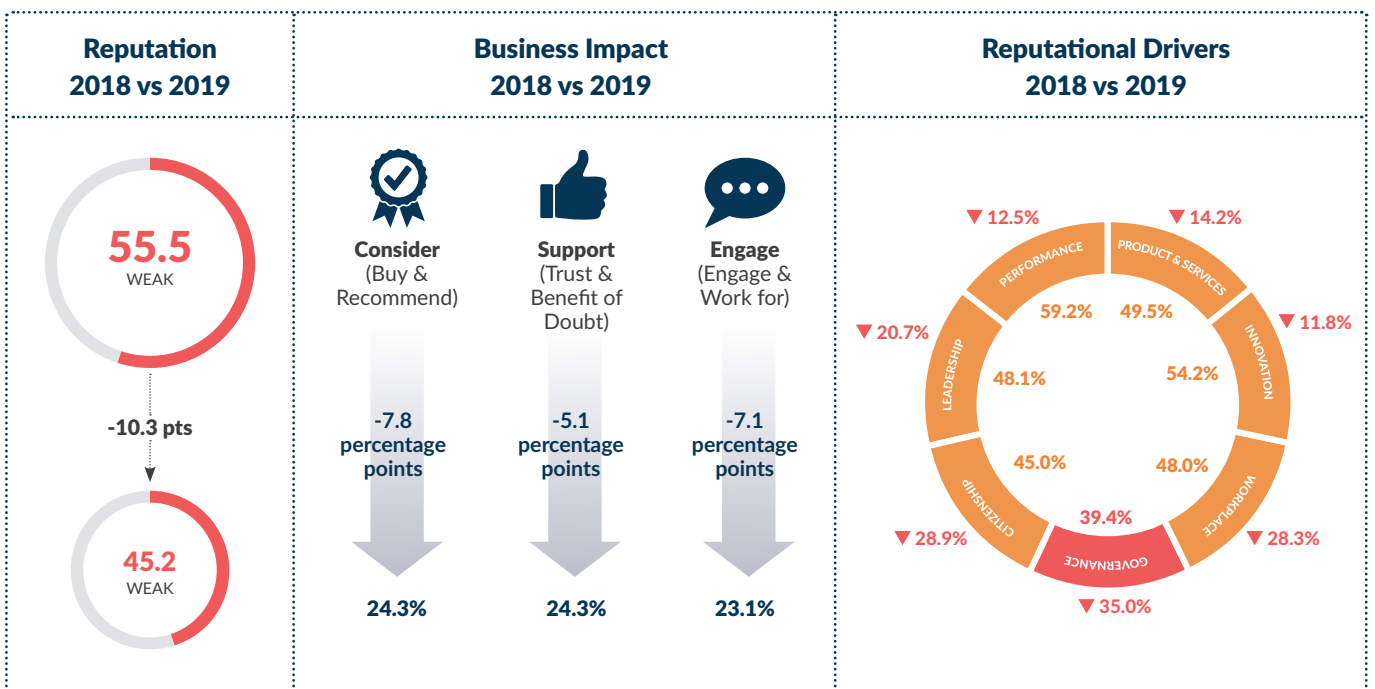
Reputation
2018 vs 2019

Business Impact
2018 vs 2019

Reputational Drivers
2018 vs 2019

55.5
WEAK

-10.3 pts

45.2
WEAK

Consider
(Buy & Recommend)

-7.8
percentage points

24.3%

Support
(Trust & Benefit of Doubt)

-5.1
percentage points

24.3%

Engage
(Engage & Work for)

-7.1
percentage points

23.1%

▼ 12.5%
PERFORMANCE
59.2%

▼ 14.2%
PRODUCT & SERVICES
49.5%

▼ 11.8%
INNOVATION
54.2%

▼ 28.3%
WORKPLACE
48.0%

▼ 35.0%
GOVERNANCE
39.4%

▼ 28.9%
CITIZENSHIP
45.0%

▼ 20.7%
LEADERSHIP
48.1%